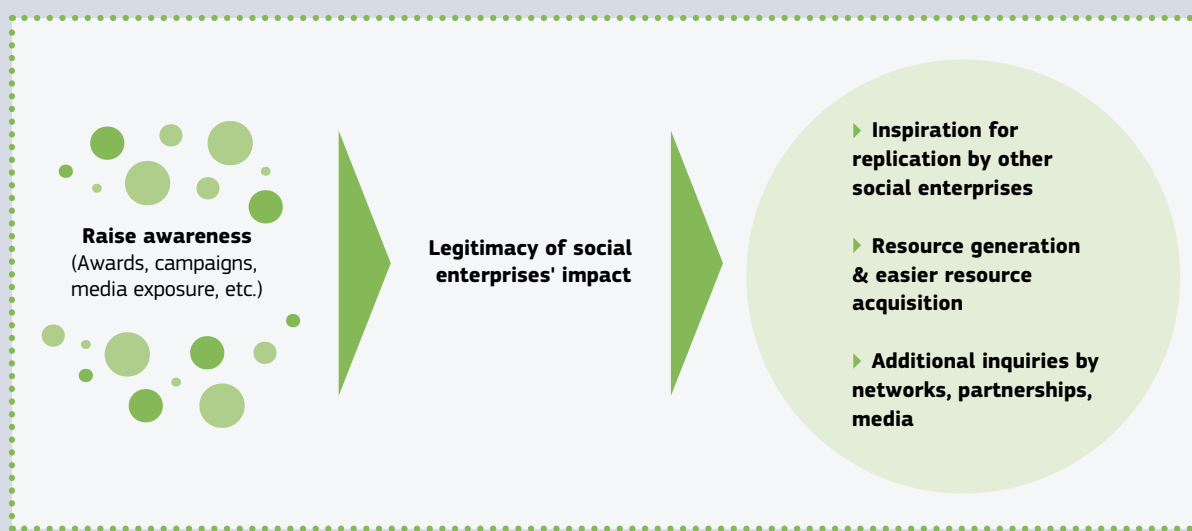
**Raise awareness**
(Awards, campaigns, media exposure, etc.)

**Legitimacy of social enterprises' impact**

▸ **Inspiration for replication by other social enterprises**

▸ **Resource generation & easier resource acquisition**

▸ **Additional inquiries by networks, partnerships, media**